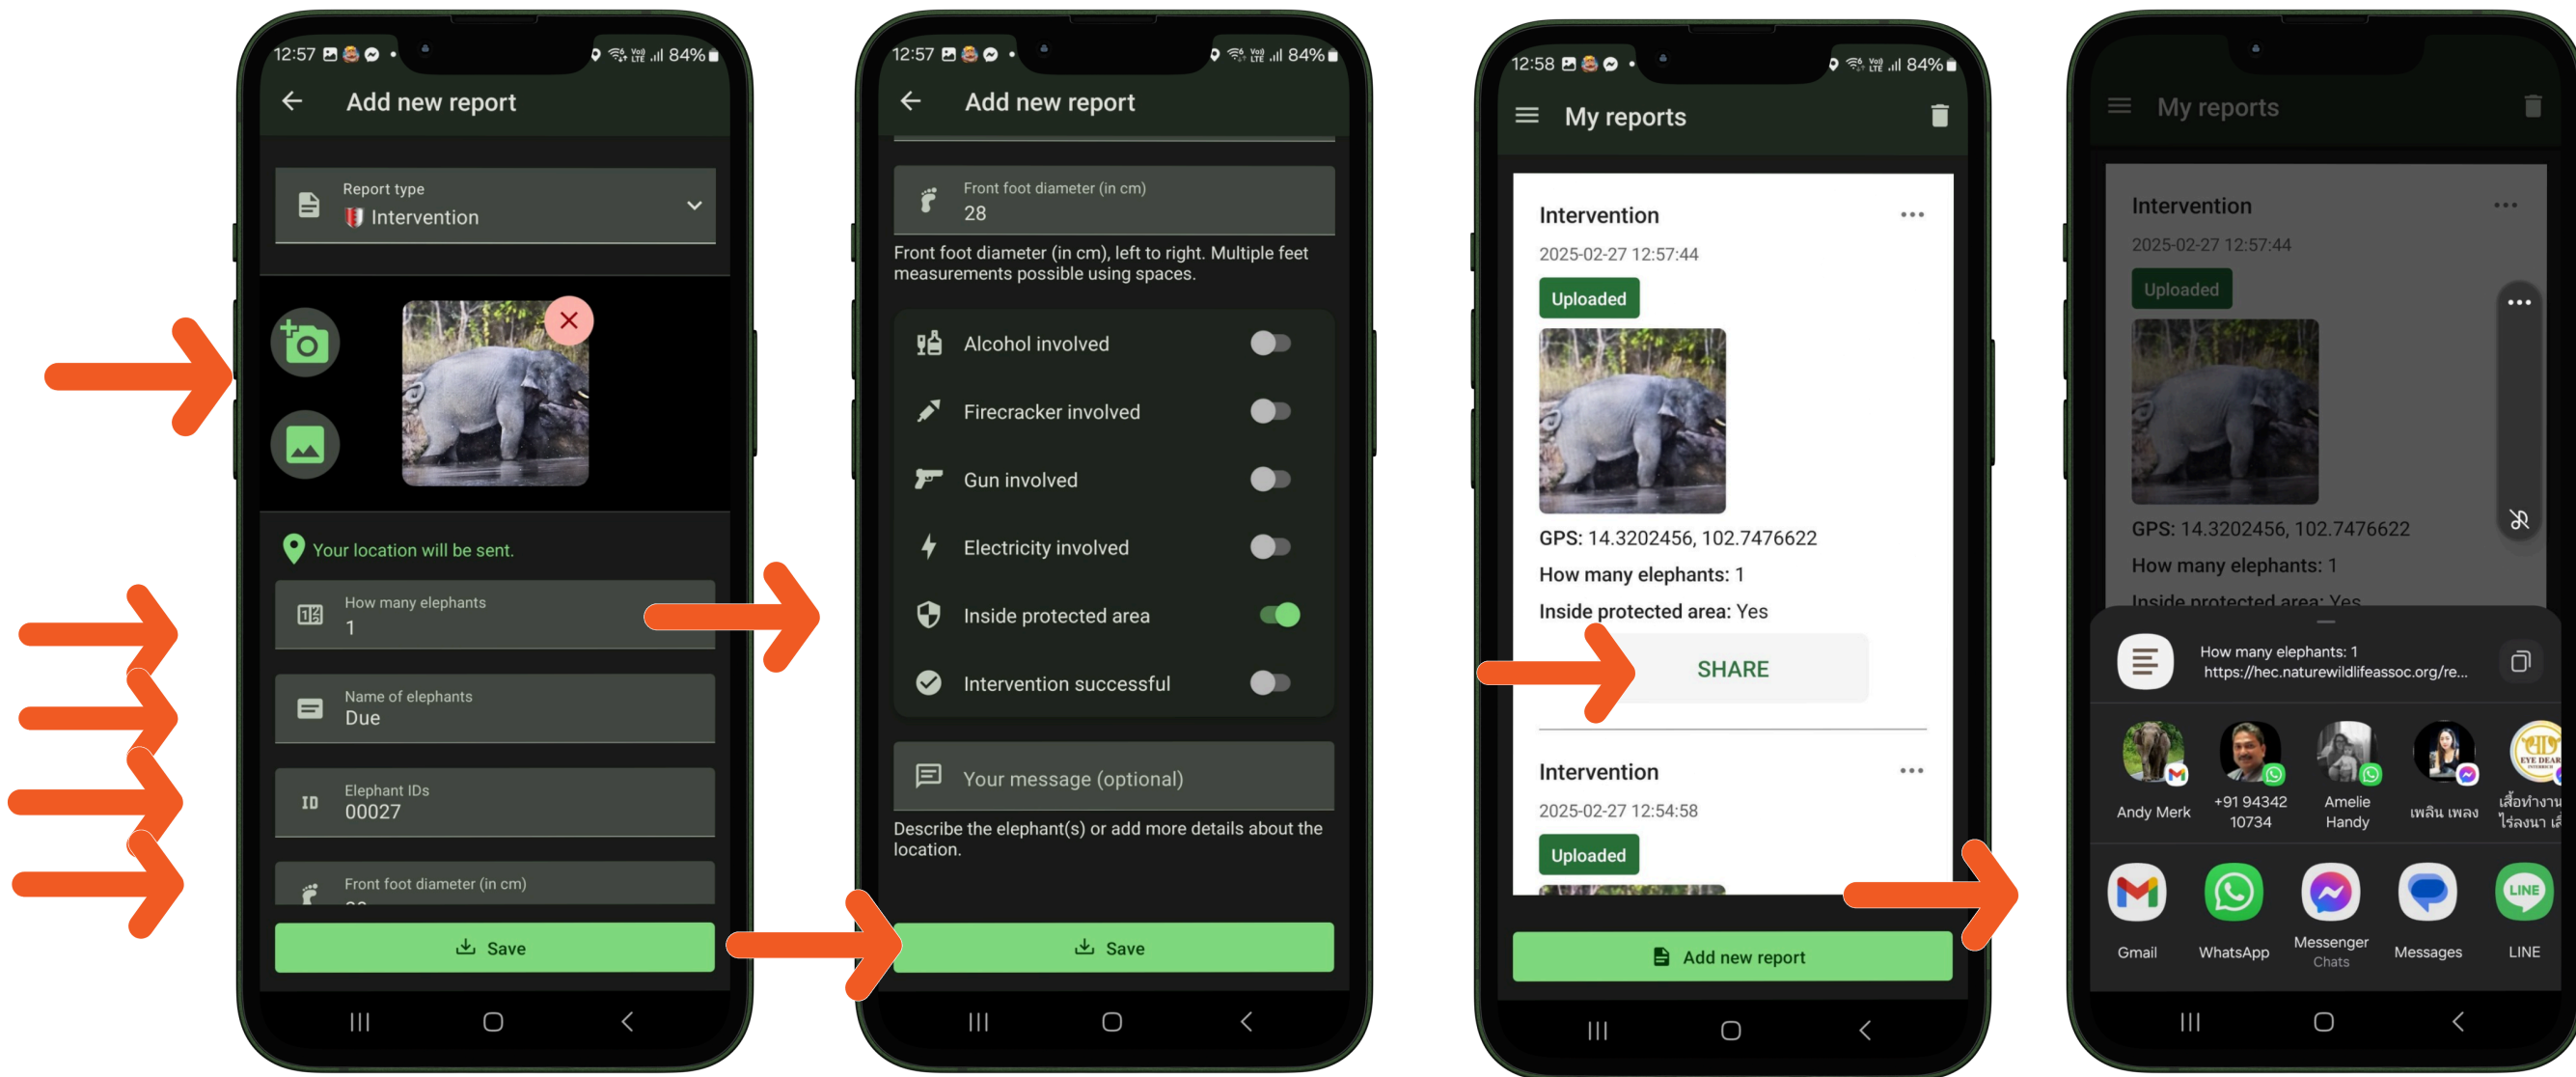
12:57 84%

Add new report

Report type
Intervention

Your location will be sent.

How many elephants
1

Name of elephants
Due

Elephant IDs
00027

Front foot diameter (in cm)

Save

12:57 84%

Add new report

Front foot diameter (in cm)
28

Front foot diameter (in cm), left to right. Multiple feet measurements possible using spaces.

Alcohol involved

Firecracker involved

Gun involved

Electricity involved

Inside protected area

Intervention successful

Your message (optional)

Describe the elephant(s) or add more details about the location.

Save

12:58 84%

My reports

Intervention
2025-02-27 12:57:44
Uploaded

GPS: 14.3202456, 102.7476622
How many elephants: 1
Inside protected area: Yes

SHARE

Intervention
2025-02-27 12:54:58
Uploaded

Add new report

My reports

Intervention
2025-02-27 12:57:44
Uploaded

GPS: 14.3202456, 102.7476622
How many elephants: 1
Inside protected area: Yes

How many elephants: 1
https://hec.naturewildlifeassoc.org/re...

Andy Merk
+91 94342 10734
Amelie Handy
เพลิน เพลง
เสื้อทำงาน ไร่ลงนา เ

Gmail
WhatsApp
Messenger Chats
Messages
LINE